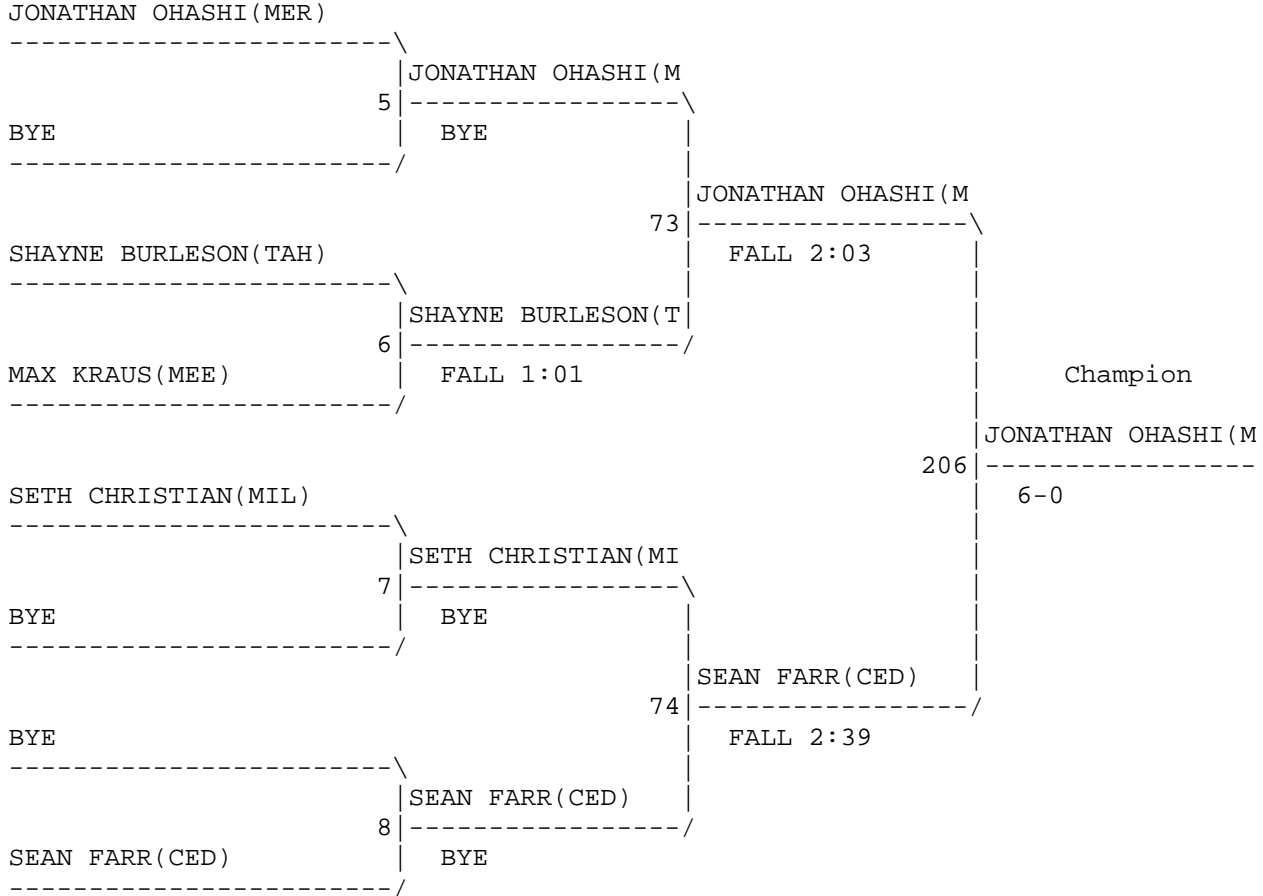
JONATHAN OHASHI(MER)

JONATHAN OHASHI(M
5
BYE
BYE

JONATHAN OHASHI(M
73
FALL 2:03

SHAYNE BURLESON(TAH)

SHAYNE BURLESON(T
6
MAX KRAUS(MEE)
FALL 1:01

Champion

JONATHAN OHASHI(M
206
6-0

SETH CHRISTIAN(MIL)

SETH CHRISTIAN(MI
7
BYE
BYE

SEAN FARR(CED)
74
FALL 2:39

BYE

SEAN FARR(CED)
8
SEAN FARR(CED)
BYE